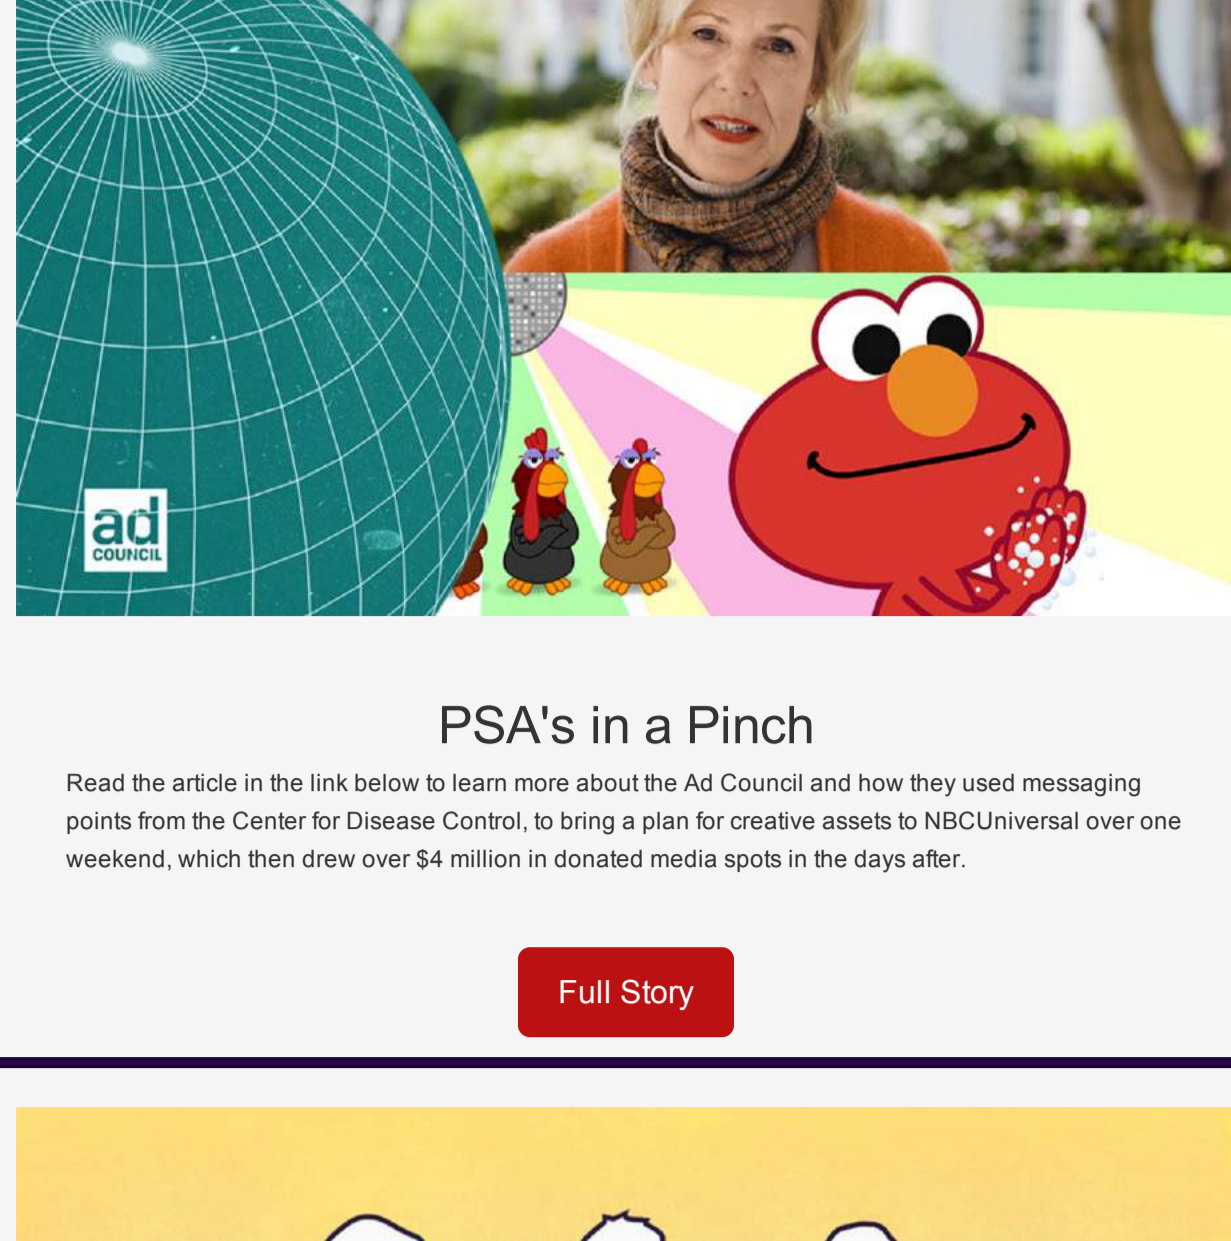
ad COUNCIL

PSA's in a Pinch

Read the article in the link below to learn more about the Ad Council and how they used messaging points from the Center for Disease Control, to bring a plan for creative assets to NBCUniversal over one weekend, which then drew over $4 million in donated media spots in the days after.

Full Story